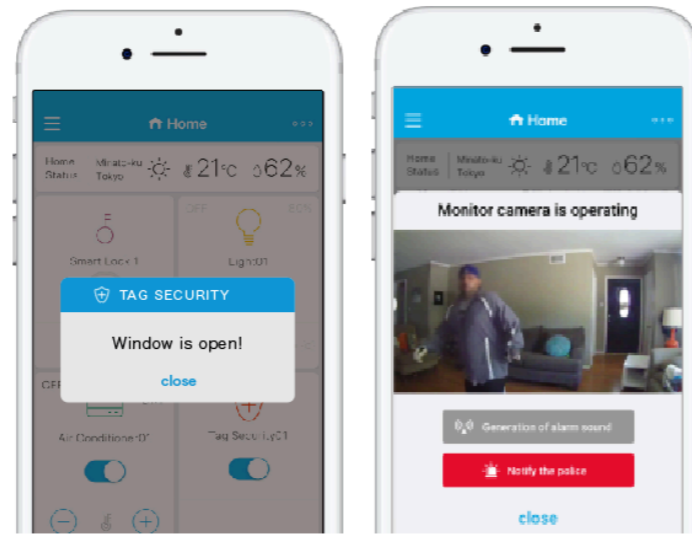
Home

Home Status | Minato-ku Tokyo | 21°C | 62%

Smart Lock 1

OFF | 80%

Light01

TAG SECURITY

Window is open!

close

OFF

Air Conditioner01

Tag Security01

Home

Home Status | Minato-ku Tokyo | 21°C | 62%

Monitor camera is operating

Generation of alarm sound

Notify the police

close